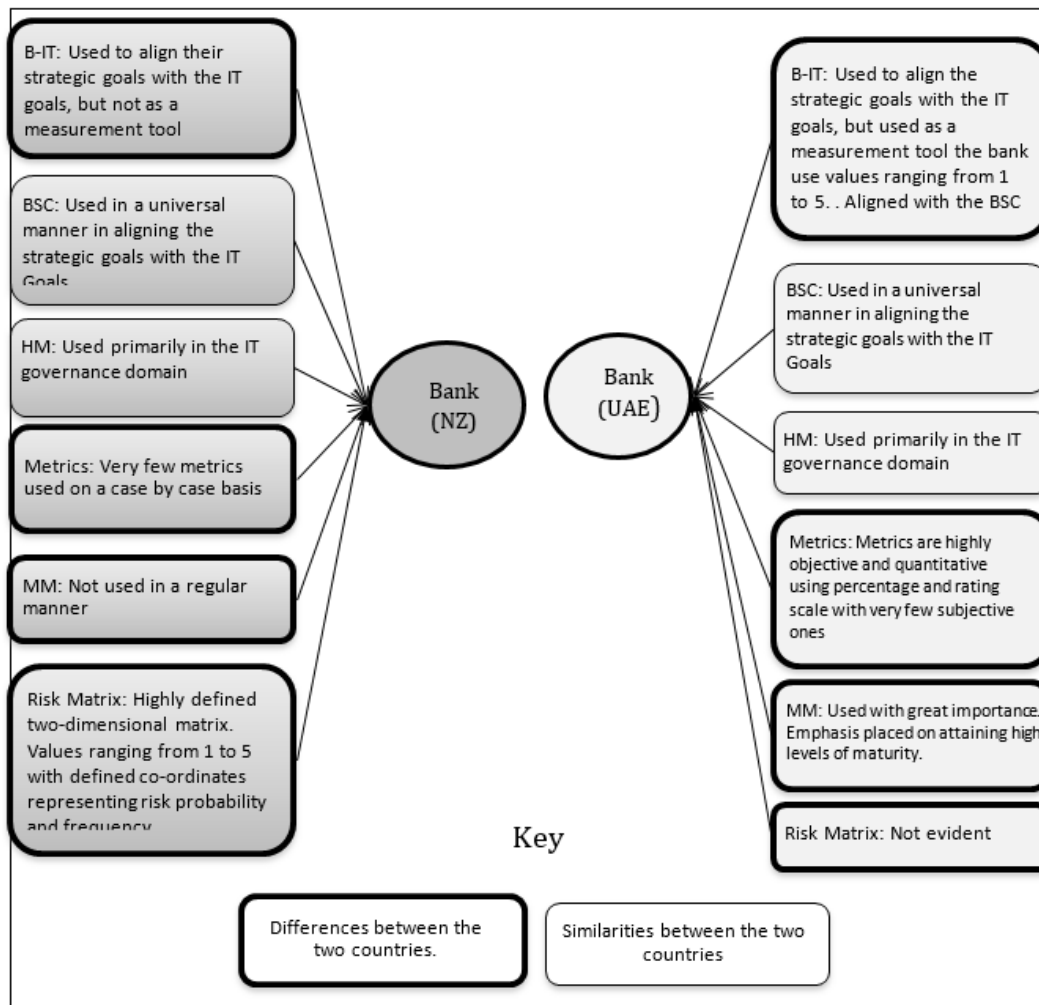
B-IT: Used to align their strategic goals with the IT goals, but not as a measurement tool

BSC: Used in a universal manner in aligning the strategic goals with the IT Goals

HM: Used primarily in the IT governance domain

Metrics: Very few metrics used on a case by case basis

MM: Not used in a regular manner

Risk Matrix: Highly defined two-dimensional matrix. Values ranging from 1 to 5 with defined co-ordinates representing risk probability and frequency

Bank (NZ)

Bank (UAE)

B-IT: Used to align the strategic goals with the IT goals, but used as a measurement tool the bank use values ranging from 1 to 5. . Aligned with the BSC

BSC: Used in a universal manner in aligning the strategic goals with the IT Goals

HM: Used primarily in the IT governance domain

Metrics: Metrics are highly objective and quantitative using percentage and rating scale with very few subjective ones

MM: Used with great importance. Emphasis placed on attaining high levels of maturity.

Risk Matrix: Not evident

Key

Differences between the two countries.

Similarities between the two countries